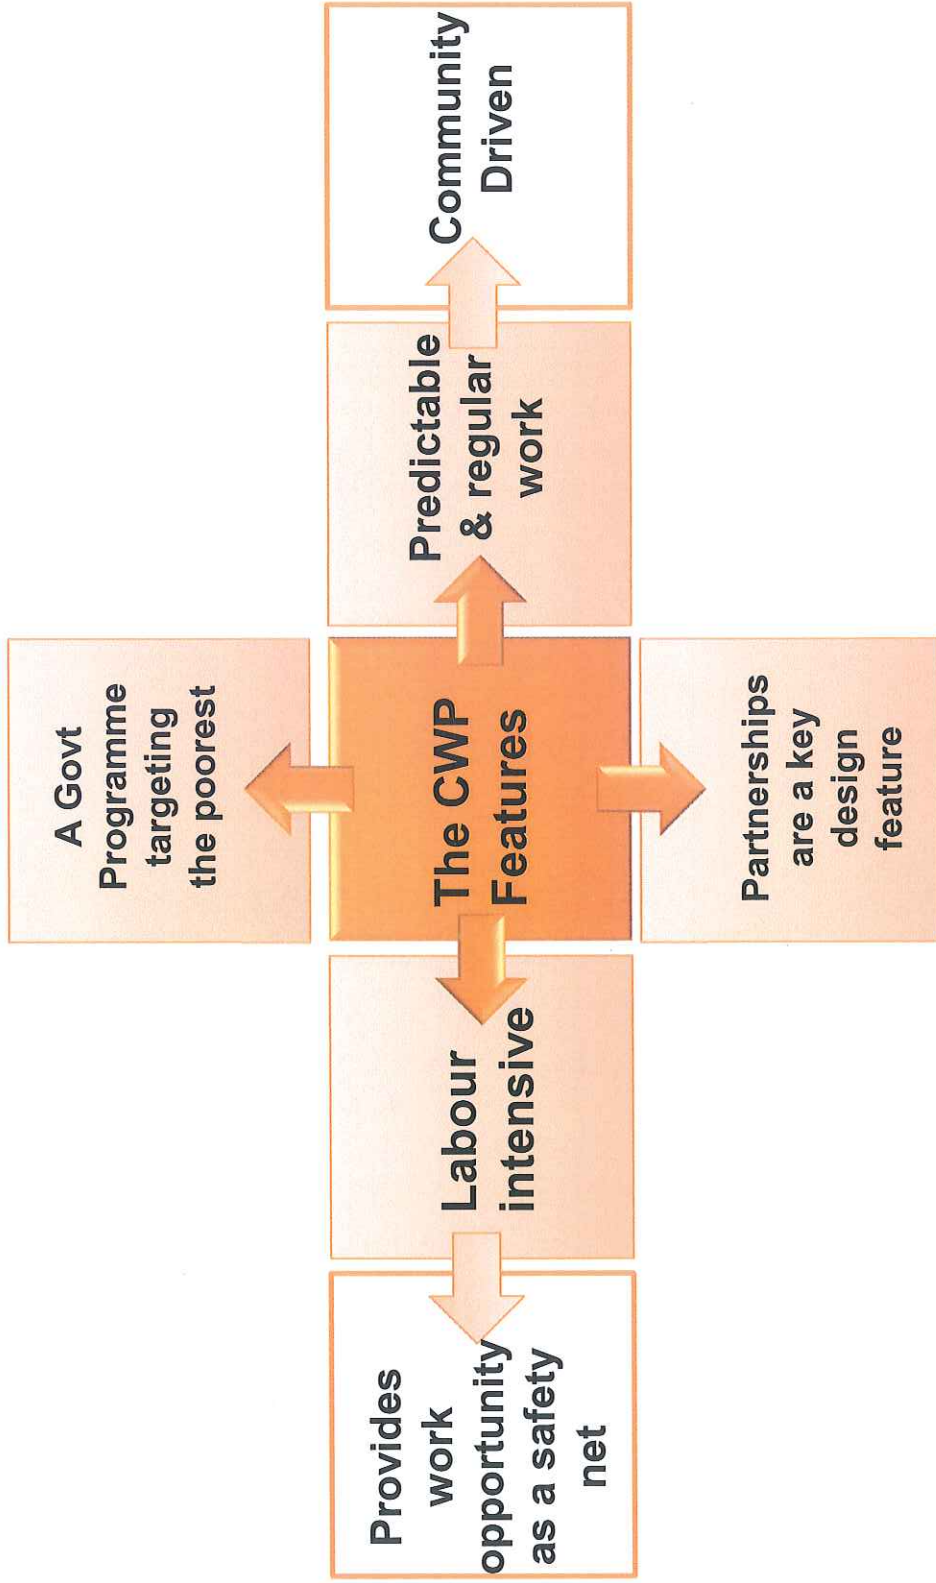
The CWP Features

Community Driven

Predictable & regular work

A Govt Programme targeting the poorest

Partnerships are a key design feature

Labour intensive

Provides work opportunity as a safety net